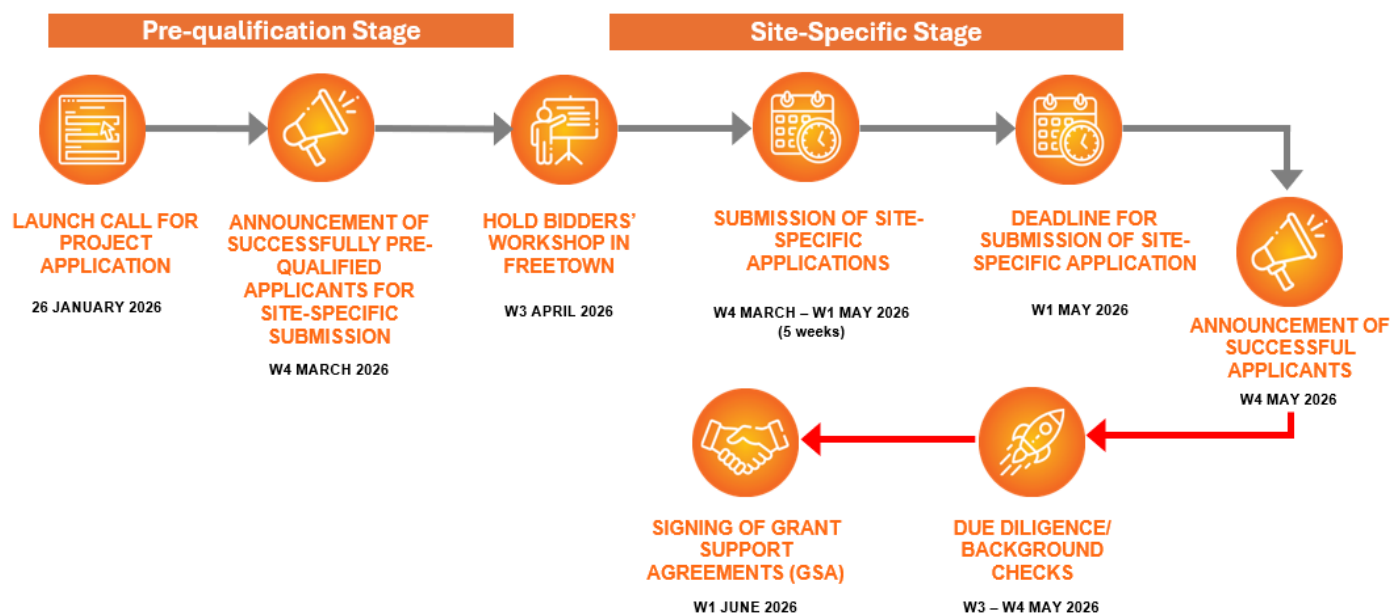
Pre-qualification Stage

Site-Specific Stage

LAUNCH CALL FOR PROJECT APPLICATION

26 JANUARY 2026

ANNOUNCEMENT OF SUCCESSFULLY PRE-QUALIFIED APPLICANTS FOR SITE-SPECIFIC SUBMISSION

W4 MARCH 2026

HOLD BIDDERS' WORKSHOP IN FREETOWN

W3 APRIL 2026

SUBMISSION OF SITE-SPECIFIC APPLICATIONS

W4 MARCH – W1 MAY 2026 (5 weeks)

DEADLINE FOR SUBMISSION OF SITE-SPECIFIC APPLICATION

W1 MAY 2026

ANNOUNCEMENT OF SUCCESSFUL APPLICANTS

W4 MAY 2026

DUE DILIGENCE/ BACKGROUND CHECKS

W3 – W4 MAY 2026

SIGNING OF GRANT SUPPORT AGREEMENTS (GSA)

W1 JUNE 2026